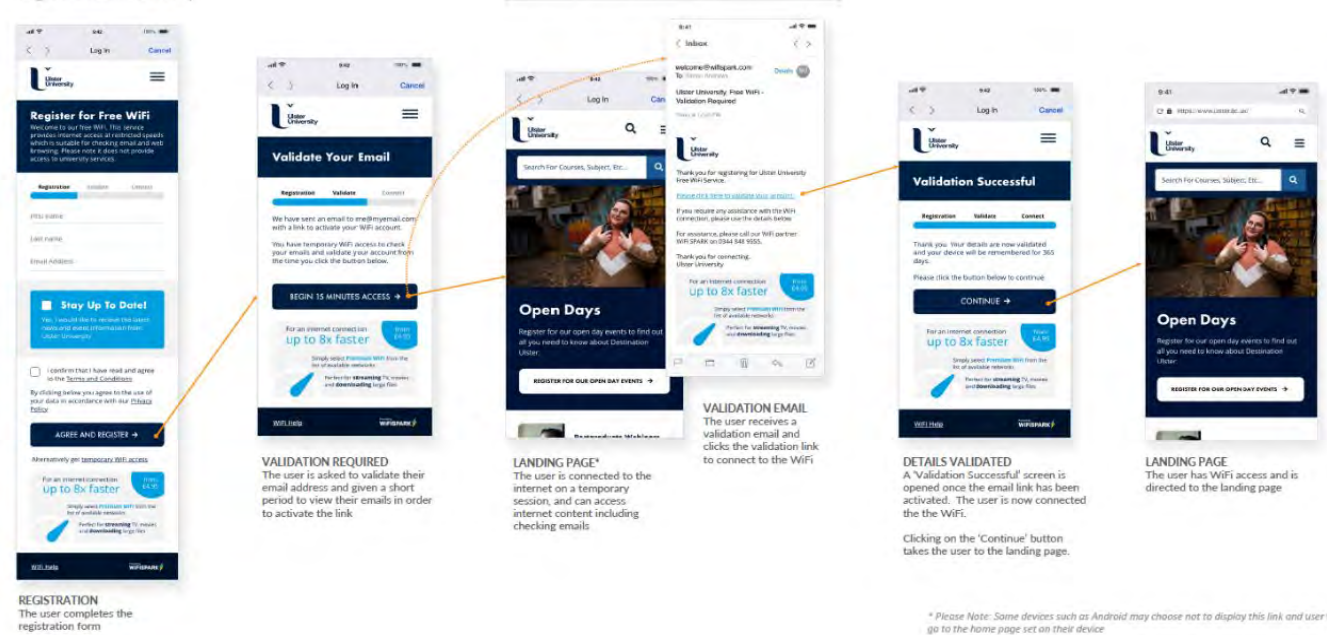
9:42
Log In
Cancel
Ulster University
Register for Free WiFi
Welcome to our free WiFi. This service provides internet access at restricted speeds which is suitable for checking email and web browsing. Please note it does not provide access to university services.
Registration
Validate
Connect
First Name
Last Name
Email Address
Stay Up To Date!
Yes, I would like to receive the latest news and event information from Ulster University
I confirm that I have read and agree to the Terms and Conditions
By clicking below you agree to the use of your data in accordance with our Privacy Policy
AGREE AND REGISTER →
Alternatively get temporary WiFi access
For an internet connection up to 8x faster
From £4.95
Simply select Premium WiFi from the list of available networks.
Perfect for streaming TV, movies and downloading large files
WiFi Help
WIFISPARK

REGISTRATION
The user completes the registration form

9:42
Log In
Cancel
Ulster University
Validate Your Email
Registration
Validate
Connect
We have sent an email to me@myemail.com with a link to activate your WiFi account.
You have temporary WiFi access to check your emails and validate your account from the time you click the button below.
BEGIN 15 MINUTES ACCESS →
For an internet connection up to 8x faster
From £4.95
Simply select Premium WiFi from the list of available networks.
Perfect for streaming TV, movies and downloading large files
WiFi Help
WIFISPARK

VALIDATION REQUIRED
The user is asked to validate their email address and given a short period to view their emails in order to activate the link

9:42
Log In
Ulster University
Search For Courses, Subject, Etc...
Open Days
Register for our open day events to find out all you need to know about Destination Ulster.
REGISTER FOR OUR OPEN DAY EVENTS →
Postgraduate Webinar

LANDING PAGE*
The user is connected to the internet on a temporary session, and can access internet content including checking emails

9:41
Inbox
welcome@wifispark.com
To: Simon Andrews
Details
Ulster University Free WiFi - Validation Required
Today at 12:00 PM
Ulster University
Thank you for registering for Ulster University Free WiFi Service.
Please click here to validate your account.
If you require any assistance with the WiFi connection, please use the details below.
For assistance, please call our WiFi partner WIFI SPARK on 0344 848 9555.
Thank you for connecting,
Ulster University
For an internet connection up to 8x faster
From £4.95
Simply select Premium WiFi from the list of available networks.
Perfect for streaming TV, movies and downloading large files

VALIDATION EMAIL
The user receives a validation email and clicks the validation link to connect to the WiFi

9:42
Log In
Cancel
Ulster University
Validation Successful
Registration
Validate
Connect
Thank you. Your details are now validated and your device will be remembered for 365 days.
Please click the button below to continue.
CONTINUE →
For an internet connection up to 8x faster
From £4.95
Simply select Premium WiFi from the list of available networks.
Perfect for streaming TV, movies and downloading large files
WiFi Help
WIFISPARK

DETAILS VALIDATED
A 'Validation Successful' screen is opened once the email link has been activated. The user is now connected the the WiFi.
Clicking on the 'Continue' button takes the user to the landing page.

9:41
https://www.ulster.ac.uk
Ulster University
Search For Courses, Subject, Etc...
Open Days
Register for our open day events to find out all you need to know about Destination Ulster.
REGISTER FOR OUR OPEN DAY EVENTS →

LANDING PAGE
The user has WiFi access and is directed to the landing page

* Please Note: Some devices such as Android may choose not to display this link and user go to the home page set on their device